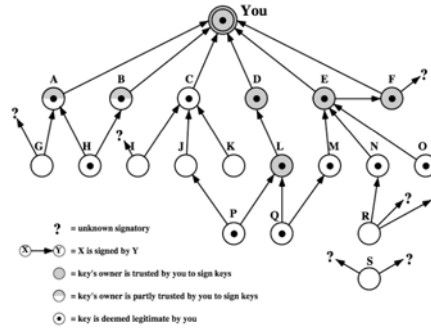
You

A B C D E F

? G H ? I J K L M N O

P Q R ? S ? ?

? = unknown signatory

X → Y = X is signed by Y

= key's owner is trusted by you to sign keys

= key's owner is partly trusted by you to sign keys

= key is deemed legitimate by you